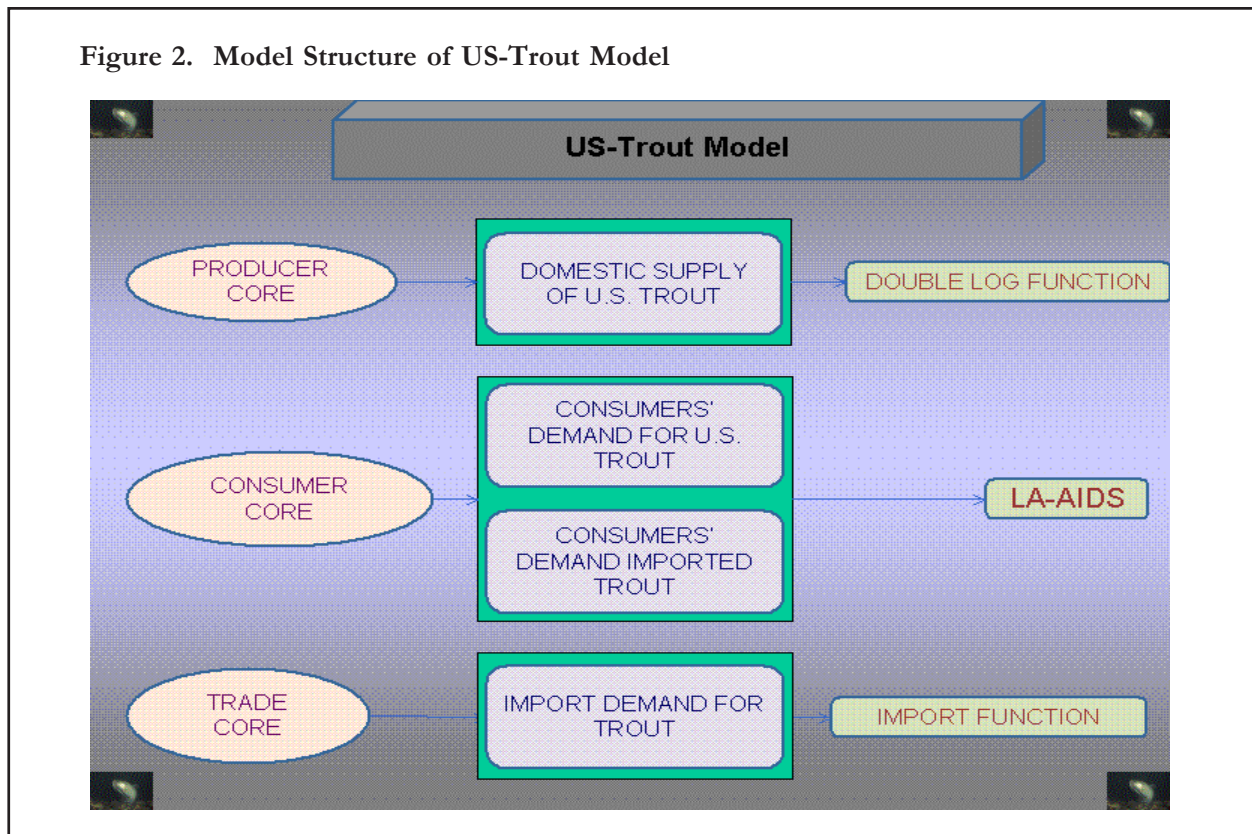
Figure 2. Model Structure of US-Trout Model

US-Trout Model

PRODUCER CORE

DOMESTIC SUPPLY OF U.S. TROUT

DOUBLE LOG FUNCTION

CONSUMER CORE

CONSUMERS' DEMAND FOR U.S. TROUT

CONSUMERS' DEMAND IMPORTED TROUT

LA-AIDS

TRADE CORE

IMPORT DEMAND FOR TROUT

IMPORT FUNCTION